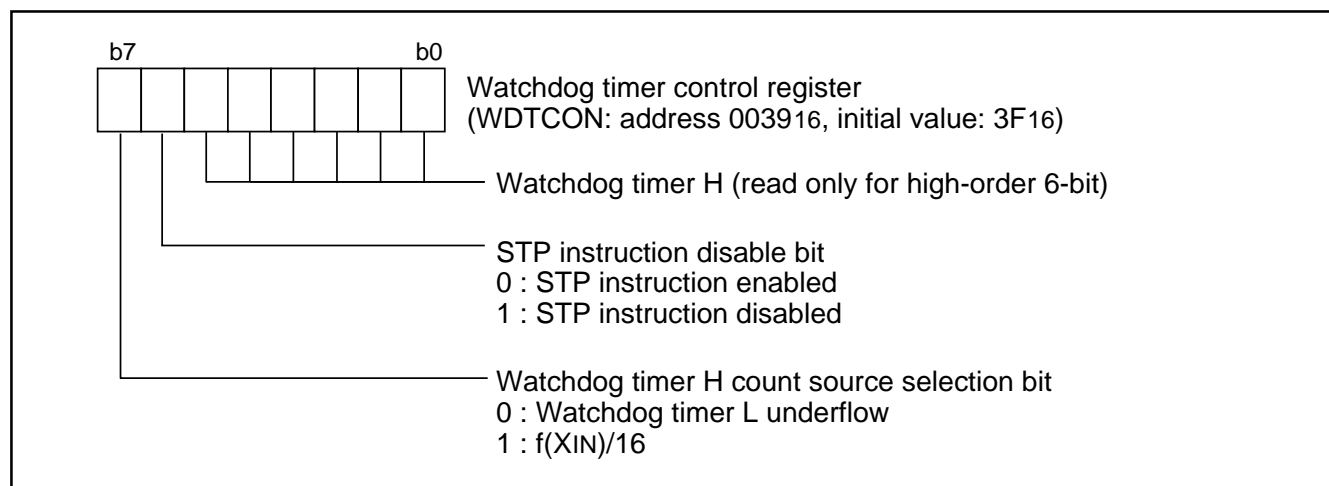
b7 b0

Watchdog timer control register
(WDTCON: address $0039_{16}$, initial value: $3F_{16}$)

Watchdog timer H (read only for high-order 6-bit)

STP instruction disable bit
0 : STP instruction enabled
1 : STP instruction disabled

Watchdog timer H count source selection bit
0 : Watchdog timer L underflow
1 : $f(X_{IN})/16$